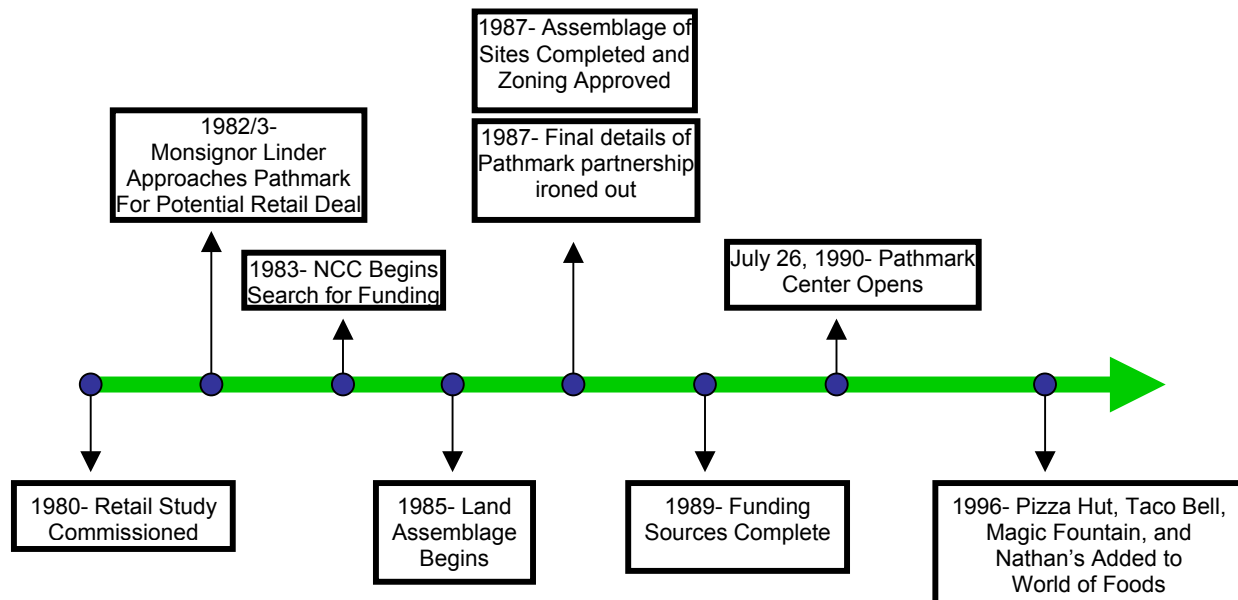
1987- Assemblage of Sites Completed and Zoning Approved

1987- Final details of Pathmark partnership ironed out

1982/3- Monsignor Linder Approaches Pathmark For Potential Retail Deal

1983- NCC Begins Search for Funding

July 26, 1990- Pathmark Center Opens

1980- Retail Study Commissioned

1985- Land Assemblage Begins

1989- Funding Sources Complete

1996- Pizza Hut, Taco Bell, Magic Fountain, and Nathan's Added to World of Foods